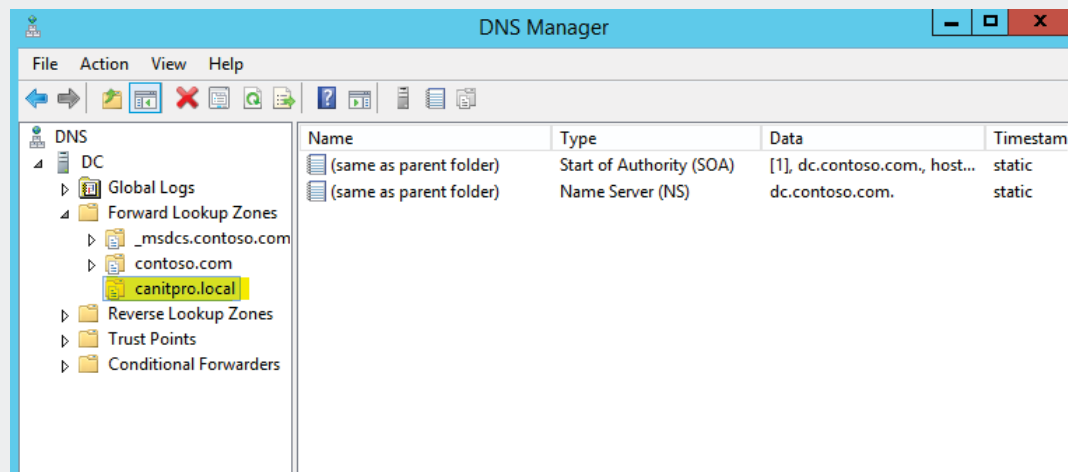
DNS Manager

File Action View Help

DNS
DC
Global Logs
Forward Lookup Zones
_msdcs.contoso.com
contoso.com
canitpro.local
Reverse Lookup Zones
Trust Points
Conditional Forwarders

| Name | Type | Data | Timestam |
|---|---|---|---|
| (same as parent folder) | Start of Authority (SOA) | [1], dc.contoso.com., host... | static |
| (same as parent folder) | Name Server (NS) | dc.contoso.com. | static |